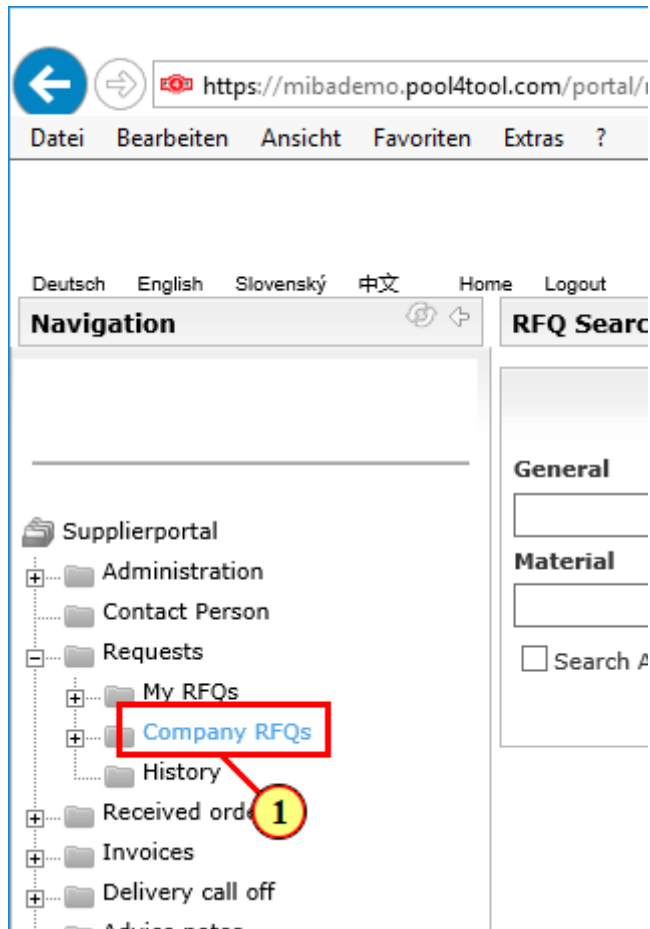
https://mibademo.pool4tool.com/portal/

Datei Bearbeiten Ansicht Favoriten Extras ?

Deutsch English Slovenský 中文 Home Logout

Navigation

RFQ Searc

General

Material

Search A

Supplierportal
Administration
Contact Person
Requests
My RFQs
Company RFQs
History
Received orde
Invoices
Delivery call off
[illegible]

1